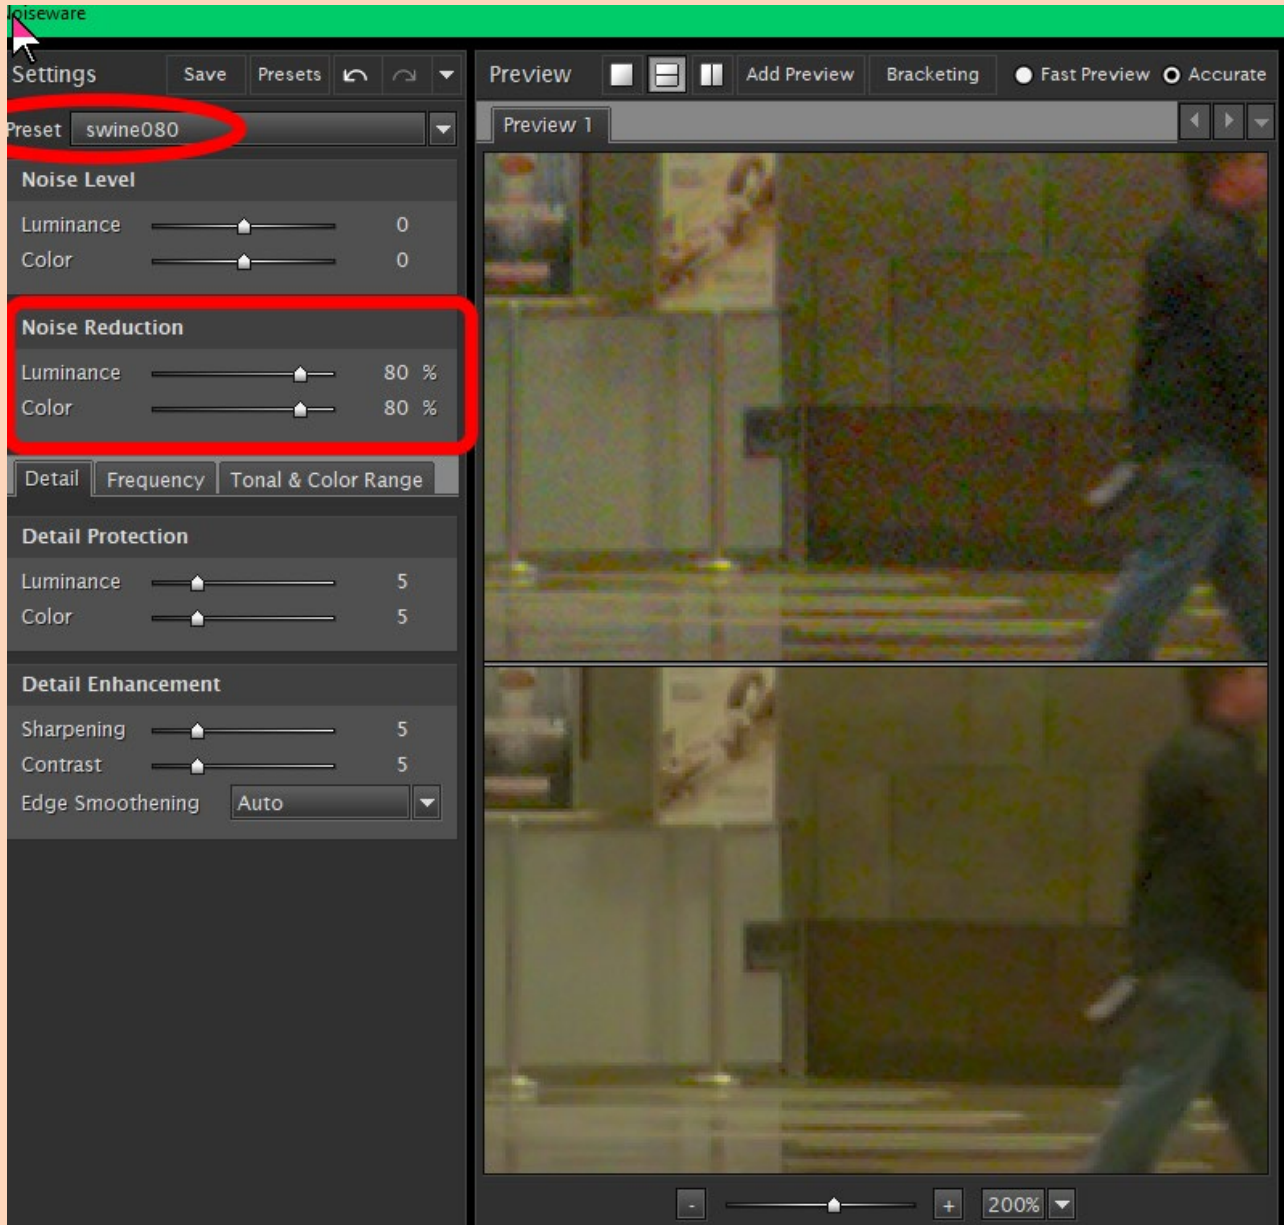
oiseware

Settings Save Presets

Preset swine080

Noise Level
Luminance 0
Color 0

Noise Reduction
Luminance 80 %
Color 80 %

Detail Frequency Tonal & Color Range

Detail Protection
Luminance 5
Color 5

Detail Enhancement
Sharpening 5
Contrast 5
Edge Smoothening Auto

Preview Add Preview Bracketing Fast Preview Accurate

Preview 1

- + 200%